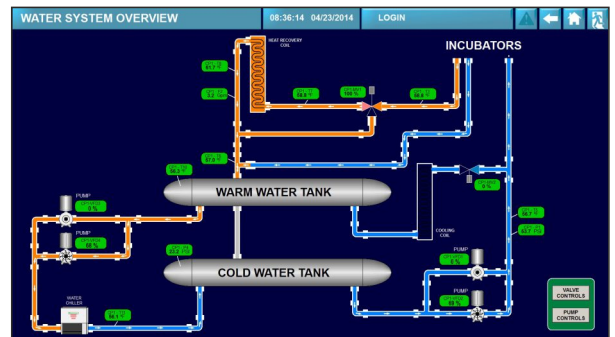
WATER SYSTEM OVERVIEW
08:36:14 04/23/2014
LOGIN

HEAT RECOVERY COIL
INCUBATORS
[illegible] 81.1 °F
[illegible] 5.2 GPM
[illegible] 88.6 °F
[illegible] 100 %
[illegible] 86.6 °F
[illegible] 87.8 °F
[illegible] 86.3 °F
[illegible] 0 %
PUMP
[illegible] 0 %
PUMP
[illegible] 86 %
WARM WATER TANK
COOLING COIL
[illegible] 86.7 °F
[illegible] 83.1 °F
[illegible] 61.6 °F
COLD WATER TANK
PUMP
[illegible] 0 %
PUMP
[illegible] 69 %
WATER CHILLER
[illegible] 56.1 °F
VALVE CONTROLS
PUMP CONTROLS